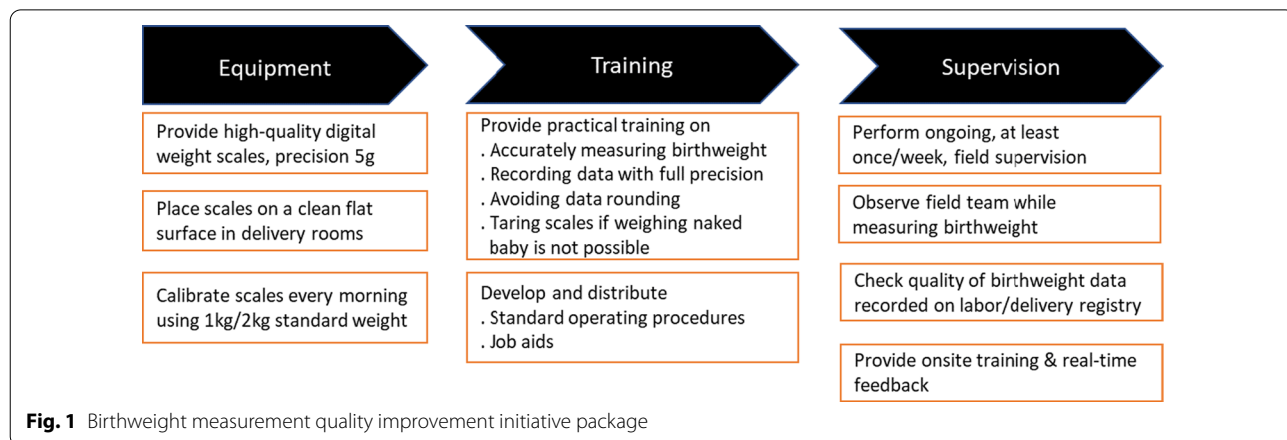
Equipment

Provide high-quality digital weight scales, precision 5g

Place scales on a clean flat surface in delivery rooms

Calibrate scales every morning using 1kg/2kg standard weight

Training

Provide practical training on
. Accurately measuring birthweight
. Recording data with full precision
. Avoiding data rounding
. Taring scales if weighing naked baby is not possible

Develop and distribute
. Standard operating procedures
. Job aids

Supervision

Perform ongoing, at least once/week, field supervision

Observe field team while measuring birthweight

Check quality of birthweight data recorded on labor/delivery registry

Provide onsite training & real-time feedback

**Fig. 1** Birthweight measurement quality improvement initiative package